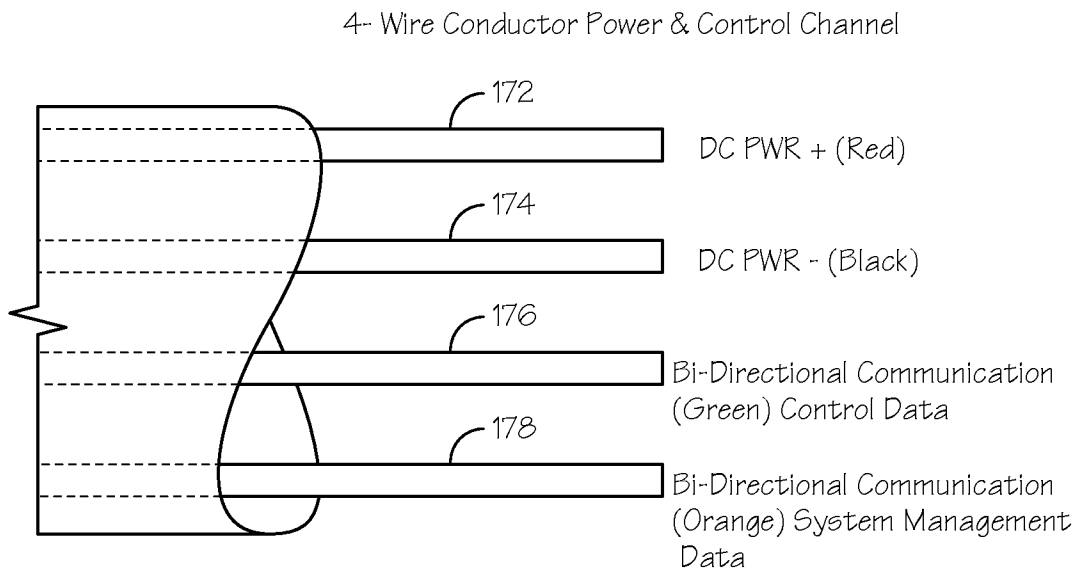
4- Wire Conductor Power & Control Channel

172

DC PWR + (Red)

174

DC PWR - (Black)

176

Bi-Directional Communication (Green) Control Data

178

Bi-Directional Communication (Orange) System Management Data